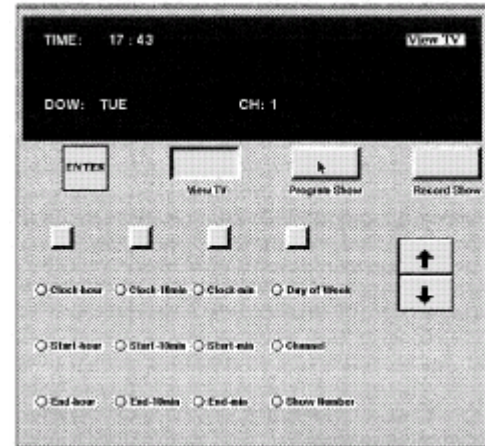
TIME: 17 : 43

View TV

DOW: TUE

CH: 1

ENTER

View TV

Program Show

Record Show

Clock-hour

Clock-10min

Clock-min

Day of Week

Start-hour

Start-10min

Start-min

Channel

End-hour

End-10min

End-min

Show Number